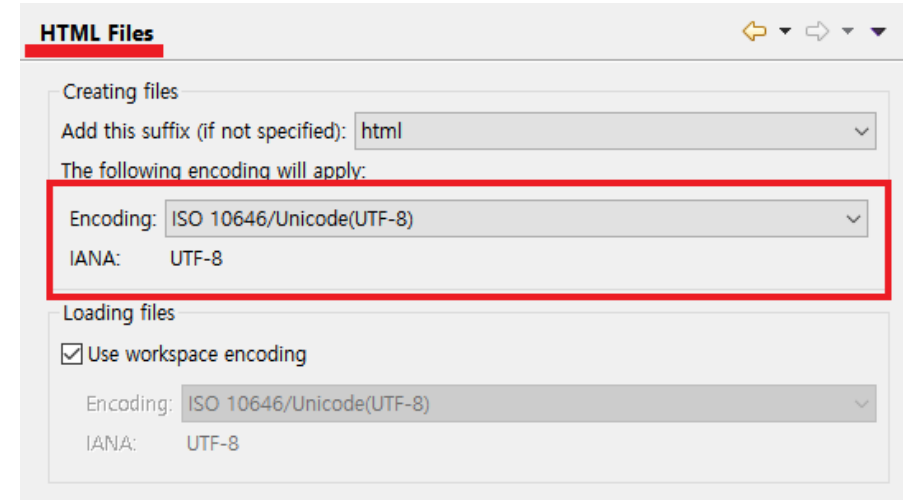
HTML Files

Creating files

Add this suffix (if not specified): html

The following encoding will apply:

Encoding: ISO 10646/Unicode(UTF-8)

IANA: UTF-8

Loading files

☑ Use workspace encoding

Encoding: ISO 10646/Unicode(UTF-8)

IANA: UTF-8